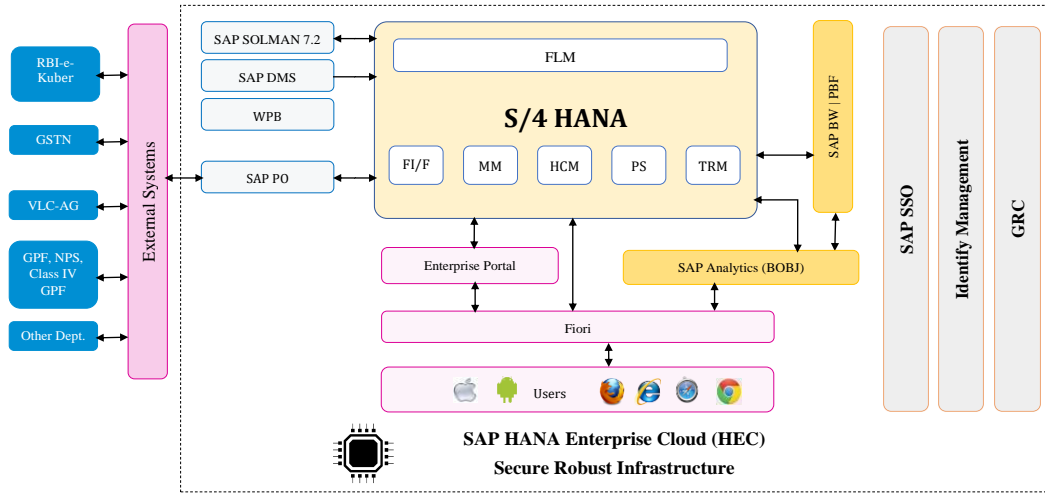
RBI-e-Kuber

GSTN

VLC-AG

GPF, NPS, Class IV GPF

Other Dept.

External Systems

SAP SOLMAN 7.2

SAP DMS

WPB

SAP PO

FLM

S/4 HANA

FI/F

MM

HCM

PS

TRM

SAP BW | PBF

Enterprise Portal

SAP Analytics (BOBJ)

Fiori

Users

SAP SSO

Identify Management

GRC

SAP HANA Enterprise Cloud (HEC)

Secure Robust Infrastructure